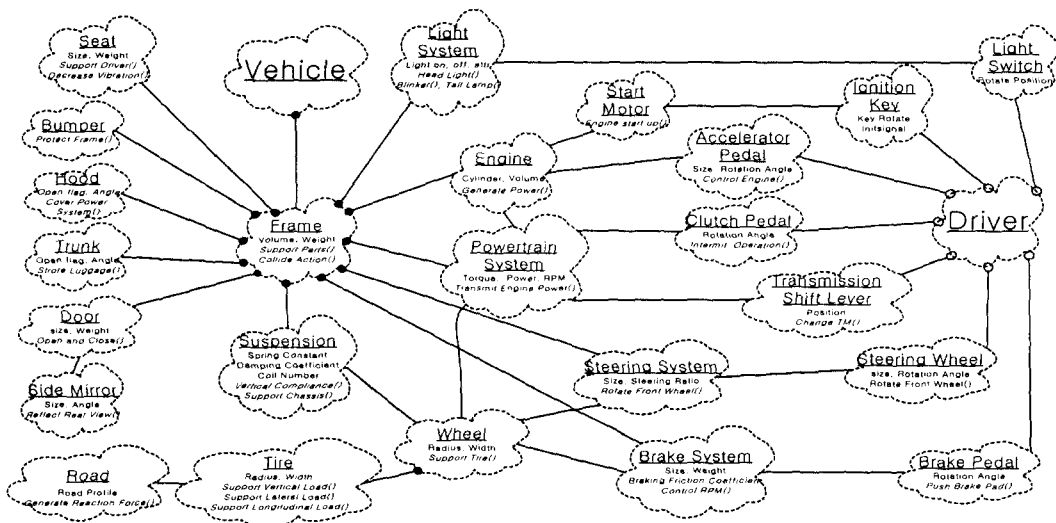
Seat
Size, Weight
Support Driver()
Decrease Vibration()

Vehicle

Light System
Light on, off, etc
Head Light()
Blinker(), Tail Lamp()

Light Switch
Rotate Position

Bumper
Protect Frame()

Start Motor
Engine start up()

Ignition Key
Key Rotate
Initsignal

Hood
Open flag, Angle
Cover Power System()

Engine
Cylinder, Volume
Generate Power()

Accelerator Pedal
Size, Rotation Angle
Control Engine()

Frame
Volume, Weight
Support Parts()
Collide Action()

Driver

Trunk
Open flag, Angle
Store Luggage()

Clutch Pedal
Rotation Angle
Intermit Operation()

Powertrain System
Torque, Power, RPM
Transmit Engine Power()

Transmission Shift Lever
Position
Change TM()

Door
size, Weight
Open and Close()

Suspension
Spring Constant
Damping Coefficient
Coil Number
Vertical Compliance()
Support Chassis()

Side Mirror
Size, Angle
Reflect Rear View()

Steering System
Size, Steering Ratio
Rotate Front Wheel()

Steering Wheel
size, Rotation Angle
Rotate Front Wheel()

Wheel
Radius, Width
Support Tire()

Road
Road Profile
Generate Reaction Force()

Tire
Radius, Width
Support Vertical Load()
Support Lateral Load()
Support Longitudinal Load()

Brake System
Size, Weight
Braking Friction Coefficient
Control RPM()

Brake Pedal
Rotation Angle
Push Brake Pad()